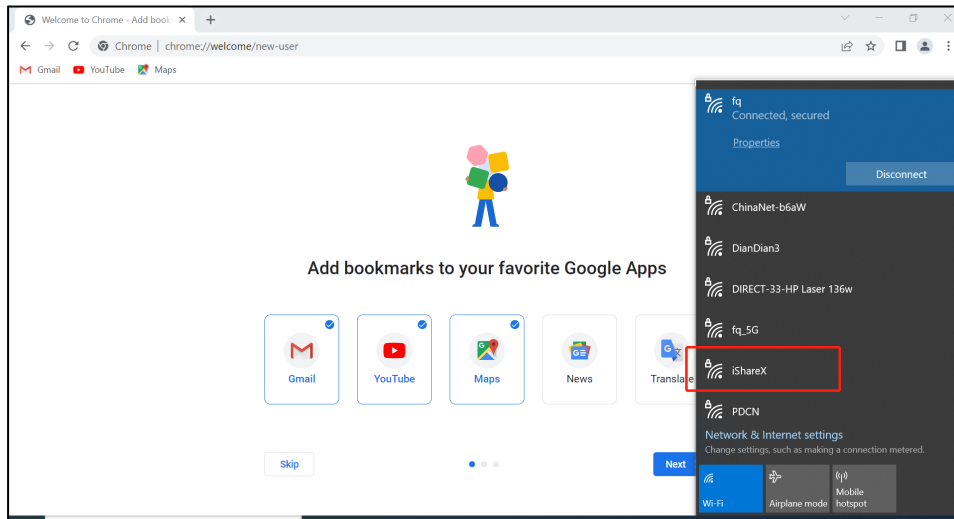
Welcome to Chrome - Add book ×
+

Chrome | chrome://welcome/new-user

Gmail YouTube Maps

Add bookmarks to your favorite Google Apps

Gmail
YouTube
Maps
News
Translate

Skip
Next

fq
Connected, secured
Properties
Disconnect

ChinaNet-b6aW
DianDian3
DIRECT-33-HP Laser 136w
fq_5G
iShareX
PDCN

Network & Internet settings
Change settings, such as making a connection metered.

Wi-Fi
Airplane mode
Mobile hotspot